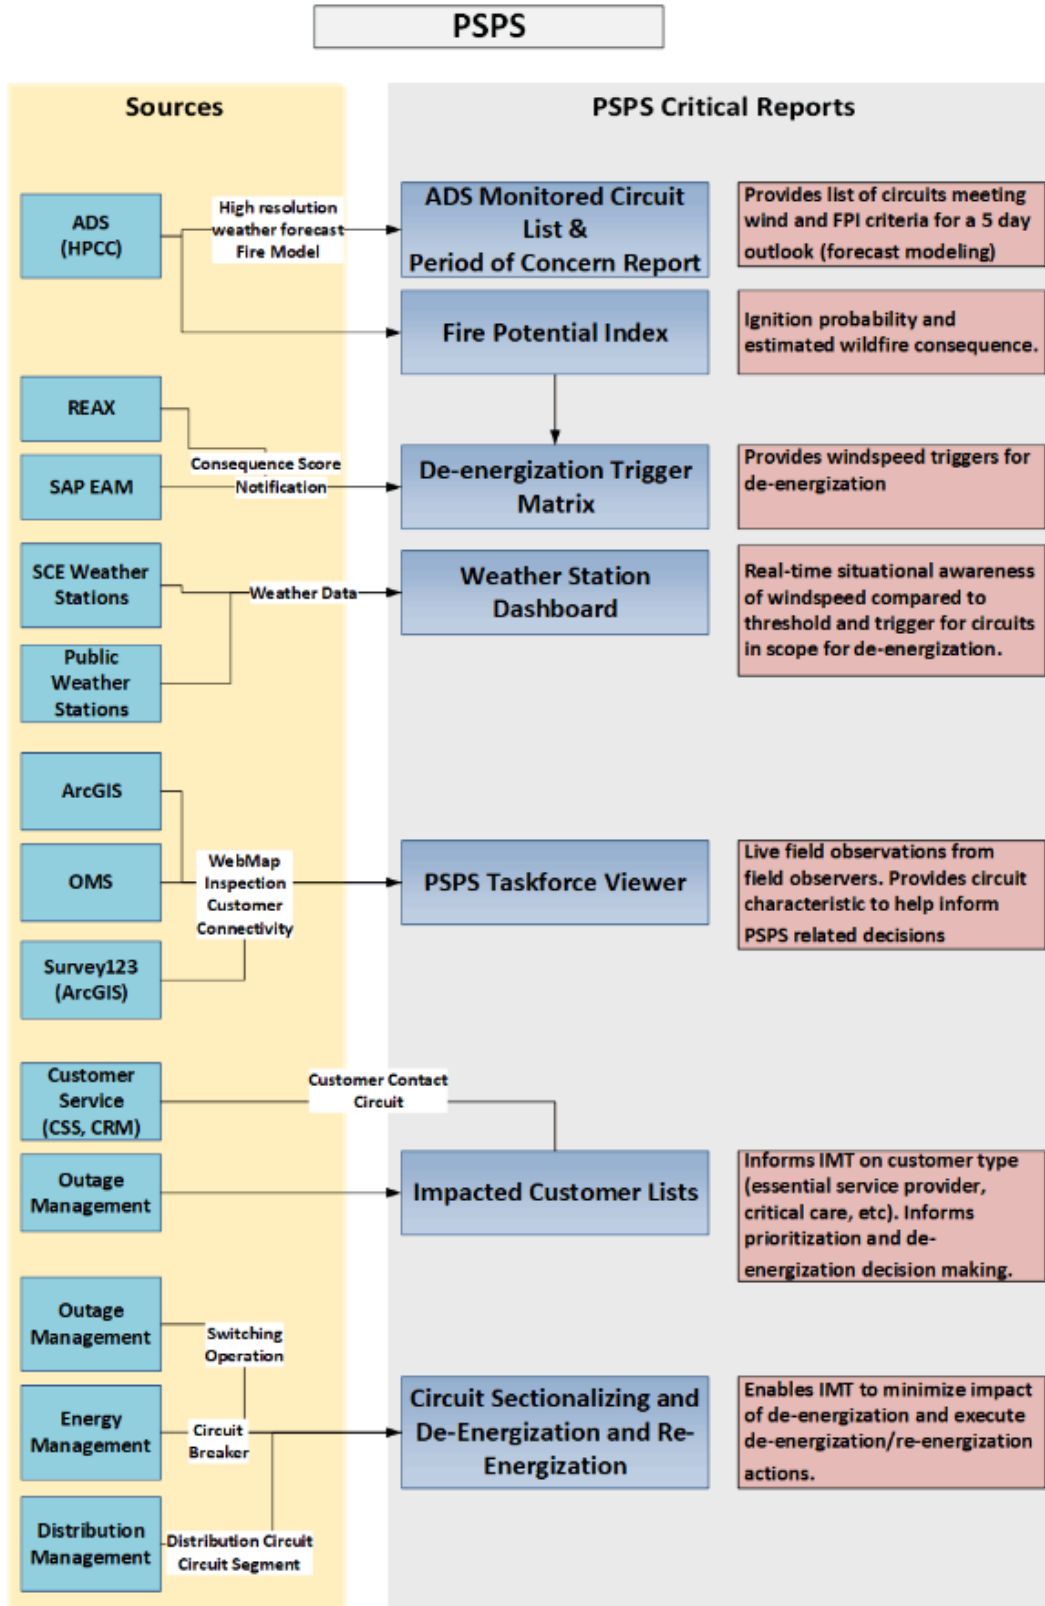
PSPS

Sources

PSPS Critical Reports

ADS (HPCC)

High resolution weather forecast Fire Model

ADS Monitored Circuit List & Period of Concern Report

Provides list of circuits meeting wind and FPI criteria for a 5 day outlook (forecast modeling)

Fire Potential Index

Ignition probability and estimated wildfire consequence.

REAX

SAP EAM

Consequence Score Notification

De-energization Trigger Matrix

Provides windspeed triggers for de-energization

SCE Weather Stations

Public Weather Stations

Weather Data

Weather Station Dashboard

Real-time situational awareness of windspeed compared to threshold and trigger for circuits in scope for de-energization.

ArcGIS

OMS

Survey123 (ArcGIS)

WebMap Inspection Customer Connectivity

PSPS Taskforce Viewer

Live field observations from field observers. Provides circuit characteristic to help inform PSPS related decisions

Customer Service (CSS, CRM)

Customer Contact Circuit

Outage Management

Impacted Customer Lists

Informs IMT on customer type (essential service provider, critical care, etc). Informs prioritization and de-energization decision making.

Outage Management

Switching Operation

Energy Management

Circuit Breaker

Distribution Management

Distribution Circuit Circuit Segment

Circuit Sectionalizing and De-Energization and Re-Energization

Enables IMT to minimize impact of de-energization and execute de-energization/re-energization actions.